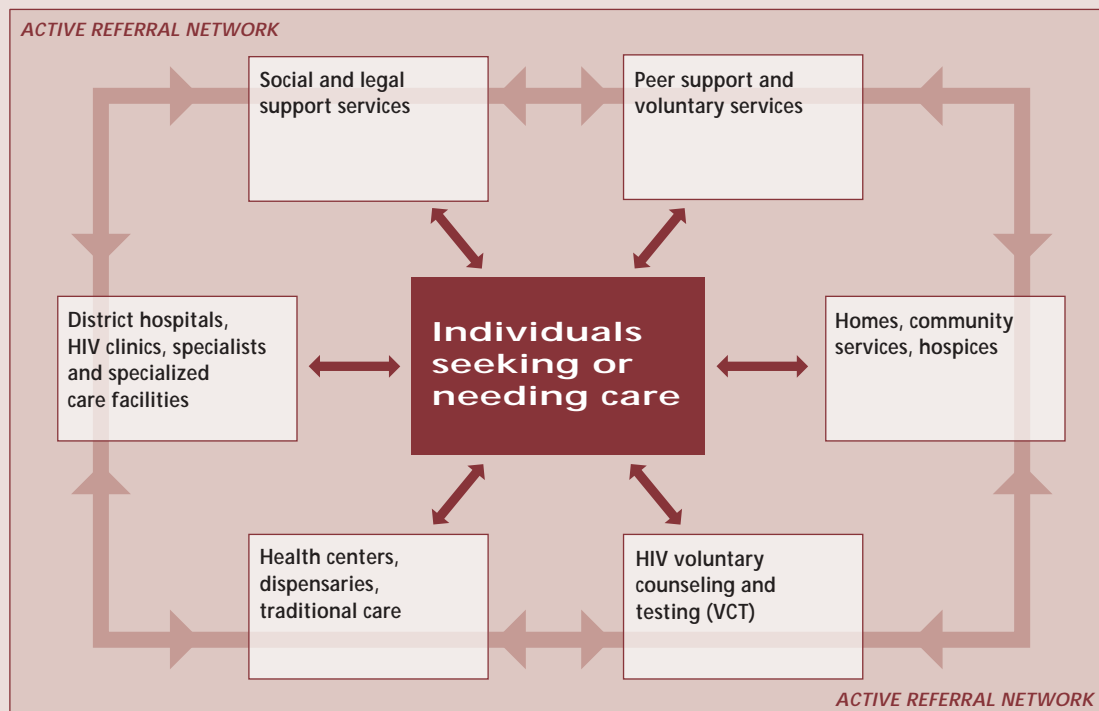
ACTIVE REFERRAL NETWORK

Social and legal support services

Peer support and voluntary services

District hospitals, HIV clinics, specialists and specialized care facilities

Individuals seeking or needing care

Homes, community services, hospices

Health centers, dispensaries, traditional care

HIV voluntary counseling and testing (VCT)

ACTIVE REFERRAL NETWORK